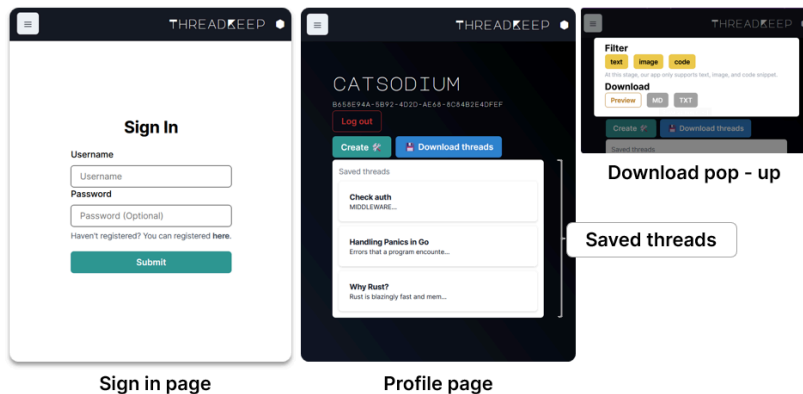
THREADKEEP

Sign In

Username

Username

Password

Password (Optional)

Haven't registered? You can registered here.

Submit

Sign in page

THREADKEEP

CATSODIUM

B658E94A-5B92-4D2D-AE68-8C84B2E4DFEF

Log out

Create

Download threads

Saved threads

Check auth
MIDDLEWARE...

Handling Panics in Go
Errors that a program encounte...

Why Rust?
Rust is blazingly fast and mem...

Saved threads

Profile page

THREADKEEP

Filter

text image code

At this stage, our app only supports text, image, and code snippet.

Download

Preview MD TXT

Create

Download threads

Saved threads

Download pop - up